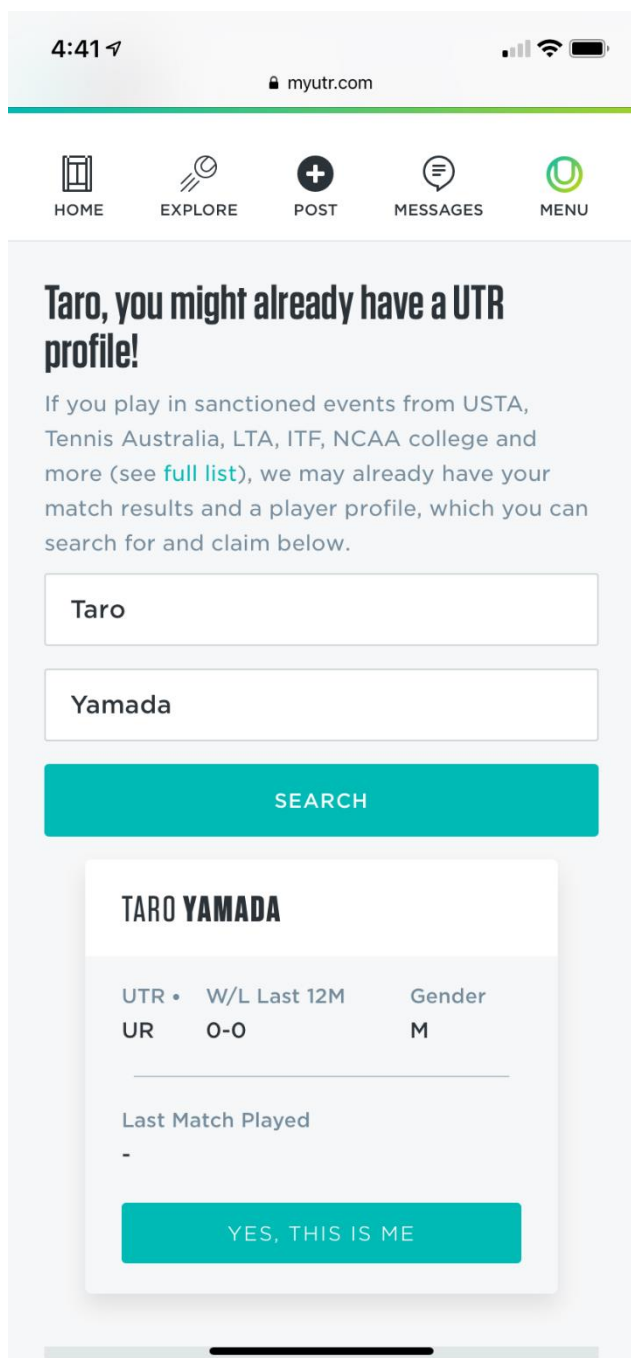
4:41

myutr.com

HOME EXPLORE POST MESSAGES MENU

Taro, you might already have a UTR profile!

If you play in sanctioned events from USTA, Tennis Australia, LTA, ITF, NCAA college and more (see full list), we may already have your match results and a player profile, which you can search for and claim below.

Taro

Yamada

SEARCH

TARO YAMADA

| UTR • | W/L Last 12M | Gender |
|---|---|---|
| UR | 0-0 | M |

Last Match Played
-

YES, THIS IS ME